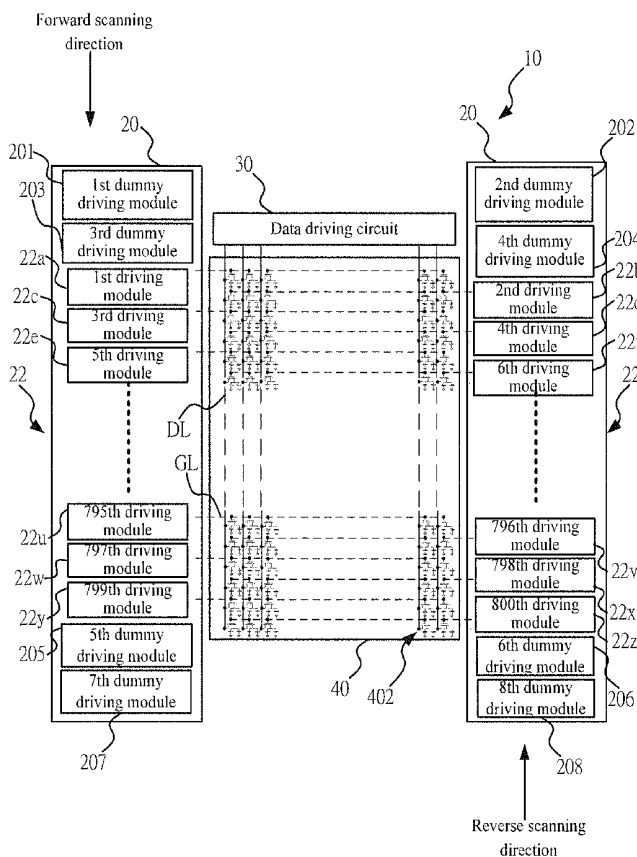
Forward scanning direction

10

20

20

201

202

1st dummy driving module

2nd dummy driving module

203

30

3rd dummy driving module

Data driving circuit

4th dummy driving module

204

22a

1st driving module

2nd driving module

22b

22c

3rd driving module

4th driving module

22d

22e

5th driving module

6th driving module

22f

22

22

DL

GL

795th driving module

22u

796th driving module

797th driving module

22w

798th driving module

22v

22y

799th driving module

800th driving module

22x

22z

205

5th dummy driving module

6th dummy driving module

7th dummy driving module

40

402

206

8th dummy driving module

207

208

Reverse scanning direction